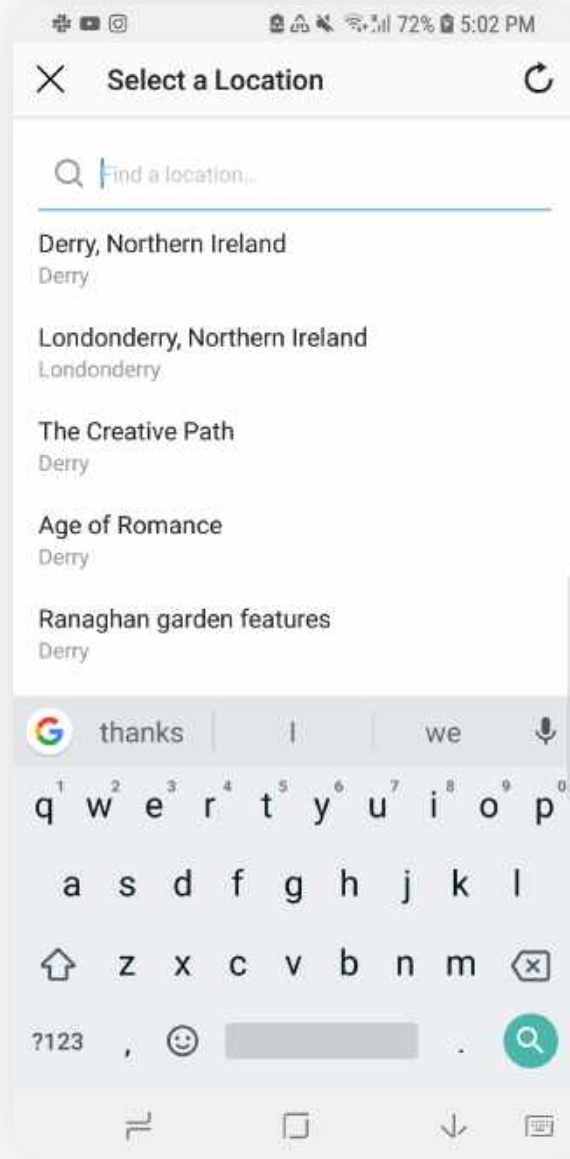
72% 5:02 PM

Select a Location

Find a location...

Derry, Northern Ireland
Derry

Londonderry, Northern Ireland
Londonderry

The Creative Path
Derry

Age of Romance
Derry

Ranaghan garden features
Derry

G thanks I we

q 1 w 2 e 3 r 4 t 5 y 6 u 7 i 8 o 9 p 0
a s d f g h j k l
z x c v b n m
?123 , .